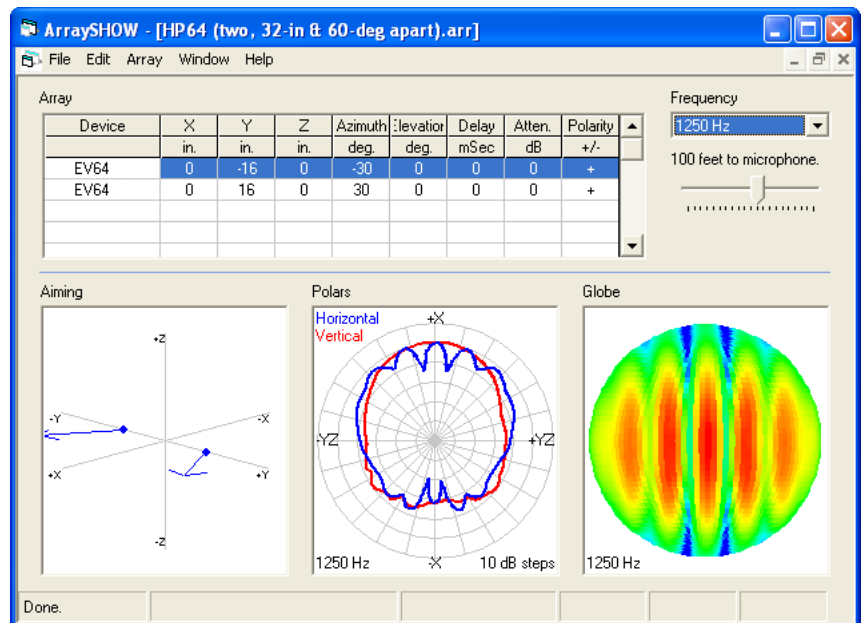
ArraySHOW - [HP64 (two, 32-in & 60-deg apart).arr]

File Edit Array Window Help

Array

| Device | X | Y | Z | Azimuth | Elevation | Delay | Atten. | Polarity |
|---|---|---|---|---|---|---|---|---|
| | in. | in. | in. | deg. | deg. | mSec | dB | +/- |
| EV64 | 0 | -16 | 0 | -30 | 0 | 0 | 0 | + |
| EV64 | 0 | 16 | 0 | 30 | 0 | 0 | 0 | + |

Frequency

1250 Hz

100 feet to microphone.

Aiming

+Z

-Y

-X

+X

+Y

-Z

Polars

Horizontal
Vertical

+X

-YZ

+YZ

1250 Hz

-X

10 dB steps

Globe

1250 Hz

Done.